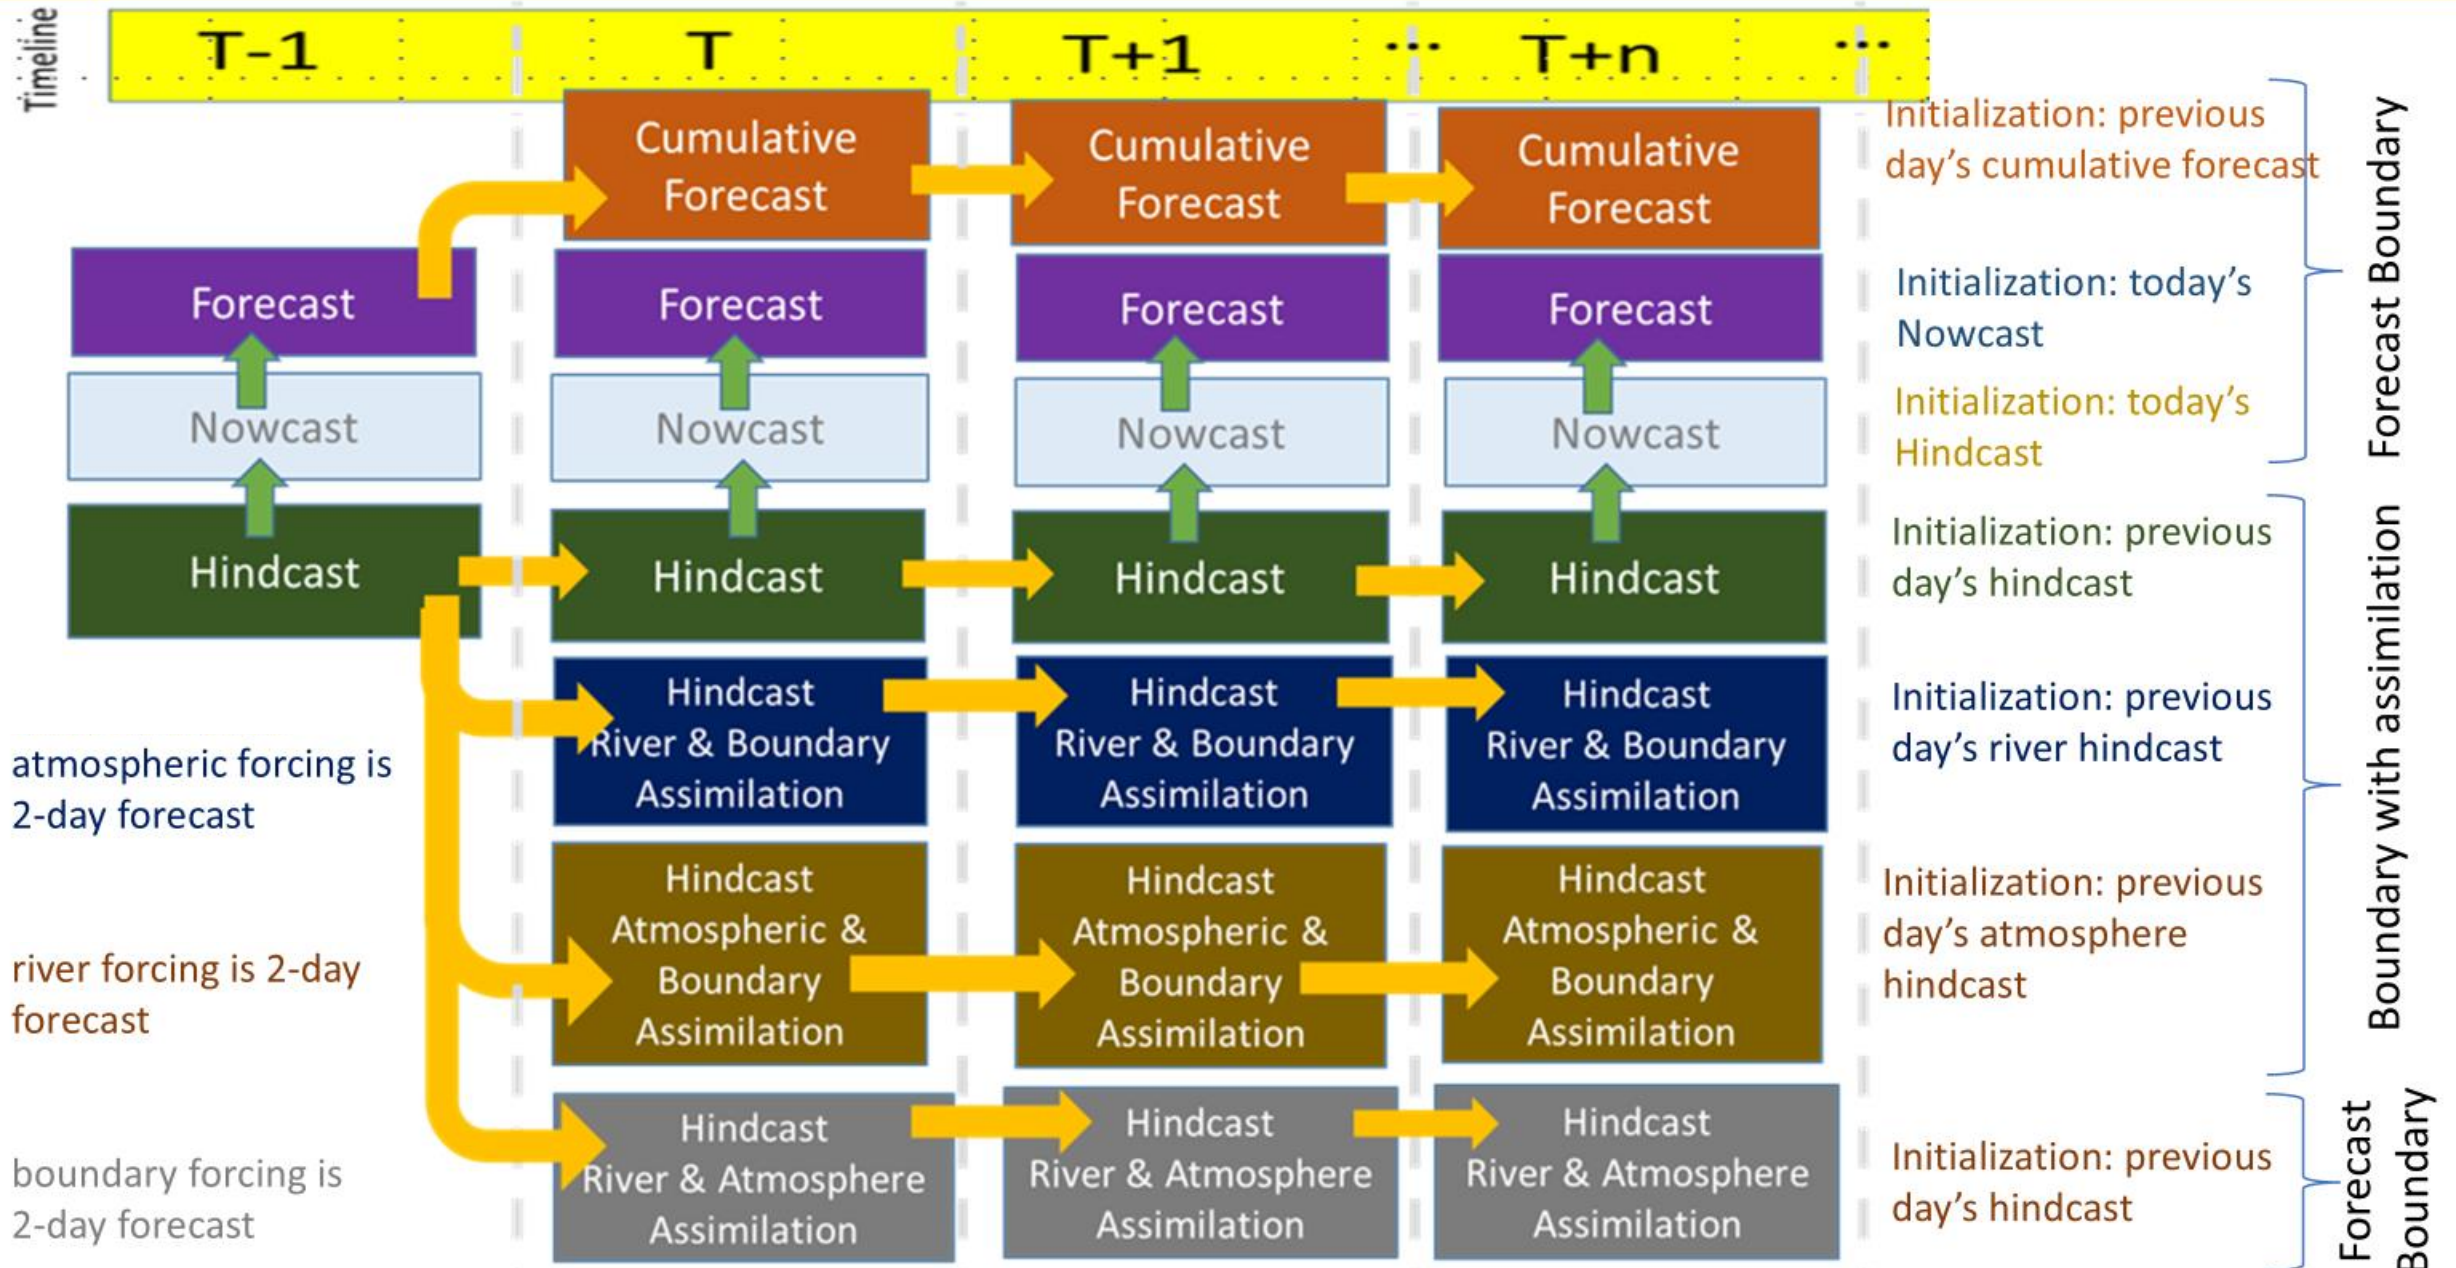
Timeline

T-1 T T+1 ... T+n ...

Cumulative Forecast

Cumulative Forecast

Cumulative Forecast

Initialization: previous day's cumulative forecast

Forecast

Forecast

Forecast

Forecast

Initialization: today's Nowcast

Nowcast

Nowcast

Nowcast

Nowcast

Initialization: today's Hindcast

Forecast Boundary

Hindcast

Hindcast

Hindcast

Hindcast

Initialization: previous day's hindcast

Hindcast River & Boundary Assimilation

Hindcast River & Boundary Assimilation

Hindcast River & Boundary Assimilation

Initialization: previous day's river hindcast

atmospheric forcing is 2-day forecast

Hindcast Atmospheric & Boundary Assimilation

Hindcast Atmospheric & Boundary Assimilation

Hindcast Atmospheric & Boundary Assimilation

Initialization: previous day's atmosphere hindcast

river forcing is 2-day forecast

Boundary with assimilation

Hindcast River & Atmosphere Assimilation

Hindcast River & Atmosphere Assimilation

Hindcast River & Atmosphere Assimilation

Initialization: previous day's hindcast

boundary forcing is 2-day forecast

Forecast Boundary